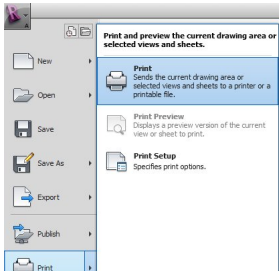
New

Open

Save

Save As

Export

Publish

Print

Print and preview the current drawing area or selected views and sheets.

Print
Sends the current drawing area or selected views and sheets to a printer or a printable file.

Print Preview
Displays a preview version of the current view or sheet to print.

Print Setup
Specifies print options.